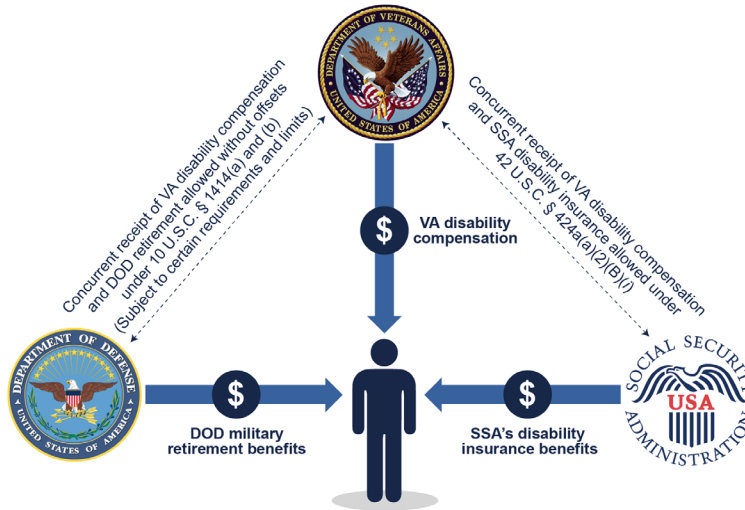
DEPARTMENT OF VETERANS AFFAIRS
UNITED STATES OF AMERICA

Concurrent receipt of VA disability compensation and DOD retirement allowed without offsets under 10 U.S.C. § 1414(a) and (b) (Subject to certain requirements and limits)

Concurrent receipt of VA disability compensation and SSA disability insurance allowed under 42 U.S.C. § 424a(a)(2)(B)(i)

$ VA disability compensation

DEPARTMENT OF DEFENSE
UNITED STATES OF AMERICA

$ DOD military retirement benefits

$ SSA's disability insurance benefits

SOCIAL SECURITY ADMINISTRATION
USA